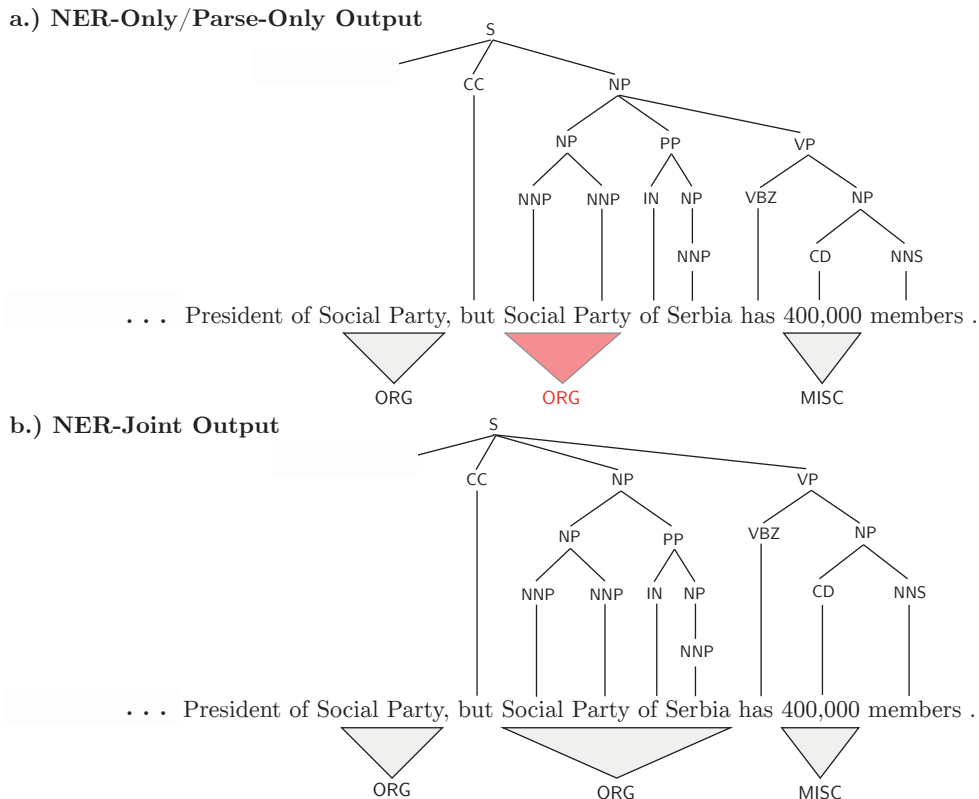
a.) NER-Only/Parse-Only Output

S

CC NP

NP PP VP

NNP NNP IN NP VBZ NP

NNP CD NNS

. . . President of Social Party, but Social Party of Serbia has 400,000 members .

ORG ORG MISC

b.) NER-Joint Output

S

CC NP VP

NP PP VBZ NP

NNP NNP IN NP CD NNS

NNP

. . . President of Social Party, but Social Party of Serbia has 400,000 members .

ORG ORG MISC